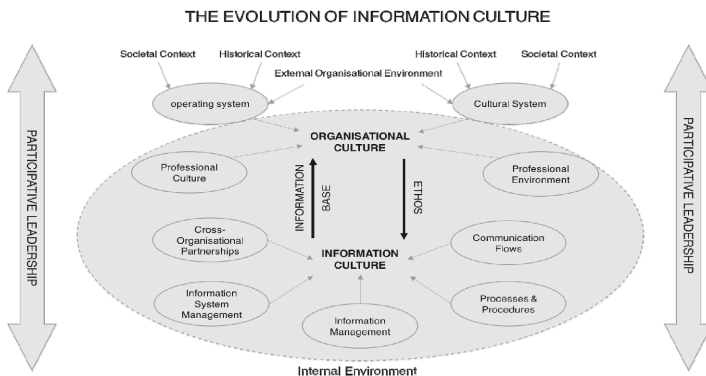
THE EVOLUTION OF INFORMATION CULTURE

Societal Context

Historical Context

Historical Context

Societal Context

External Organisational Environment

operating system

Cultural System

PARTICIPATIVE LEADERSHIP

ORGANISATIONAL CULTURE

Professional Culture

INFORMATION BASE

ETHOS

Professional Environment

Cross-Organisational Partnerships

INFORMATION CULTURE

Communication Flows

Information System Management

Information Management

Processes & Procedures

PARTICIPATIVE LEADERSHIP

Internal Environment